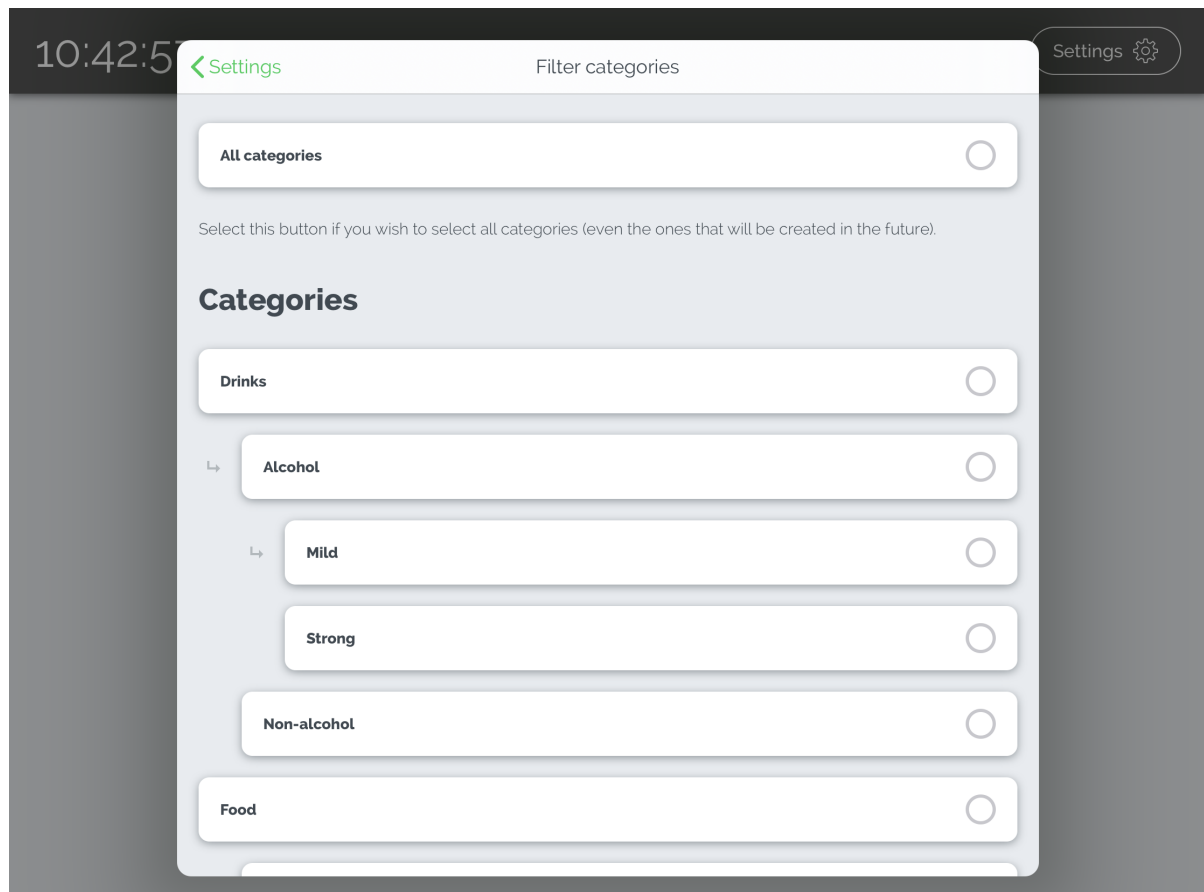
10:42:5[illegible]

Settings

Settings

Filter categories

All categories

Select this button if you wish to select all categories (even the ones that will be created in the future).

Categories

Drinks

↳ Alcohol

↳ Mild

Strong

Non-alcohol

Food